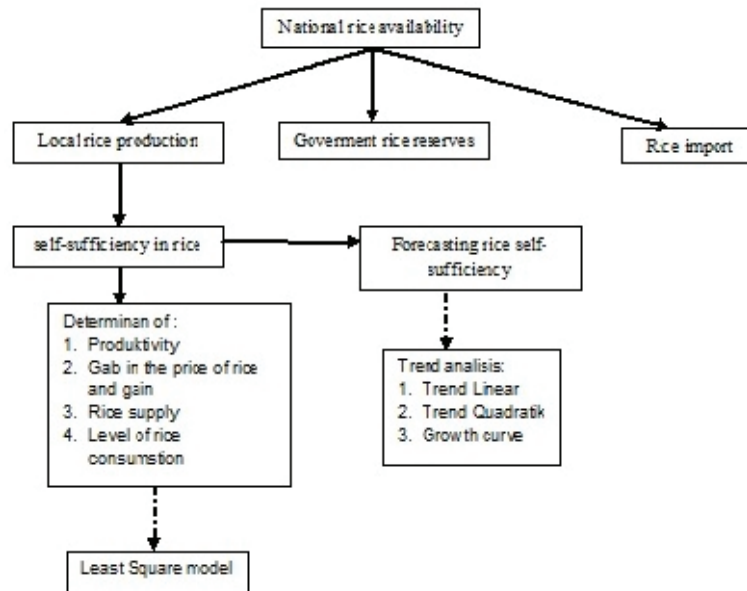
National rice availability

Local rice production

Goverment rice reserves

Rice import

self-sufficiency in rice

Forecasting rice self-sufficiency

Determinan of :
1. Produktivity
2. Gab in the price of rice and gain
3. Rice supply
4. Level of rice consumstion

Trend analisis:
1. Trend Linear
2. Trend Quadratik
3. Growth curve

Least Square model